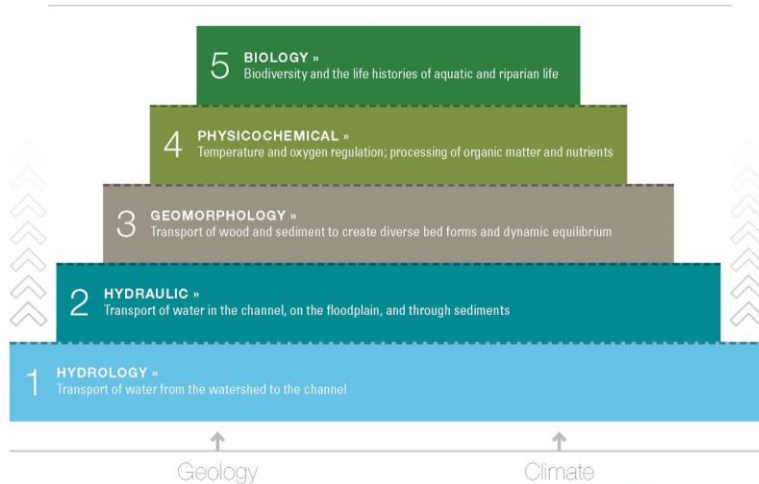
5 BIOLOGY »
Biodiversity and the life histories of aquatic and riparian life

4 PHYSICOCHEMICAL »
Temperature and oxygen regulation; processing of organic matter and nutrients

3 GEOMORPHOLOGY »
Transport of wood and sediment to create diverse bed forms and dynamic equilibrium

2 HYDRAULIC »
Transport of water in the channel, on the floodplain, and through sediments

1 HYDROLOGY »
Transport of water from the watershed to the channel

Geology

Climate